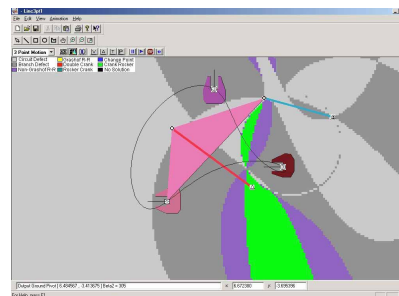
LincPro1
File Edit View Animation Help
3 Point Motion
Circuit Defect
Branch Defect
Non Grashof RRR
Grashof R-R
Double Crank
Rocker Crank
Change Point
Crank Rocker
No Solution
Output Ground Pivot (6.494567, -3.413675) Beta2 = 305
X 6.072380 Y 3.656396
For Help, press F1